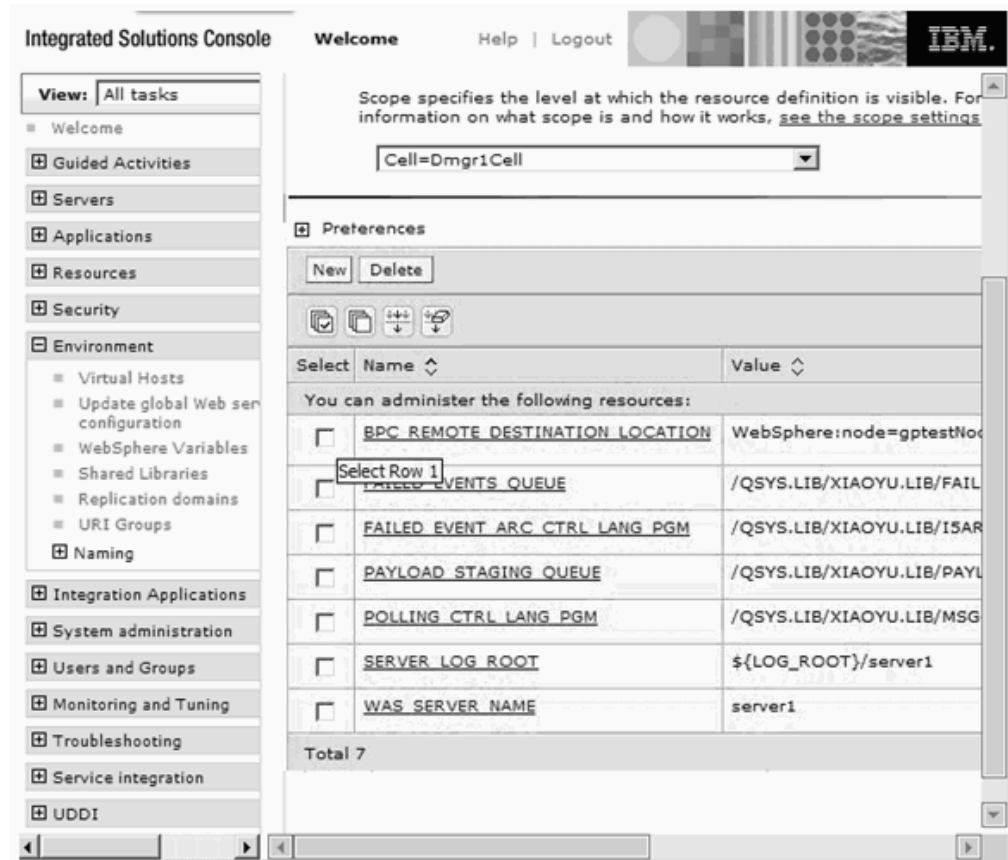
Integrated Solutions Console Welcome Help | Logout IBM.

View: All tasks

Welcome
Guided Activities
Servers
Applications
Resources
Security
Environment
Virtual Hosts
Update global Web ser configuration
WebSphere Variables
Shared Libraries
Replication domains
URI Groups
Naming
Integration Applications
System administration
Users and Groups
Monitoring and Tuning
Troubleshooting
Service integration
UDDI

Scope specifies the level at which the resource definition is visible. For information on what scope is and how it works, see the scope settings

Cell=Dmgr1Cell

Preferences

New Delete

| Select | Name | Value |
|---|---|---|
| You can administer the following resources: | | |
| | BPC REMOTE DESTINATION LOCATION | WebSphere:node=gptestNoc |
| Select Row 1 | FAILED EVENTS QUEUE | /QSYS.LIB/XIAOYU.LIB/FAIL |
| | FAILED EVENT ARC CTRL LANG PGM | /QSYS.LIB/XIAOYU.LIB/I5AR |
| | PAYLOAD STAGING QUEUE | /QSYS.LIB/XIAOYU.LIB/PAYL |
| | POLLING CTRL LANG PGM | /QSYS.LIB/XIAOYU.LIB/MSG |
| | SERVER LOG ROOT | ${LOG_ROOT}/server1 |
| | WAS SERVER NAME | server1 |
| Total 7 | | |